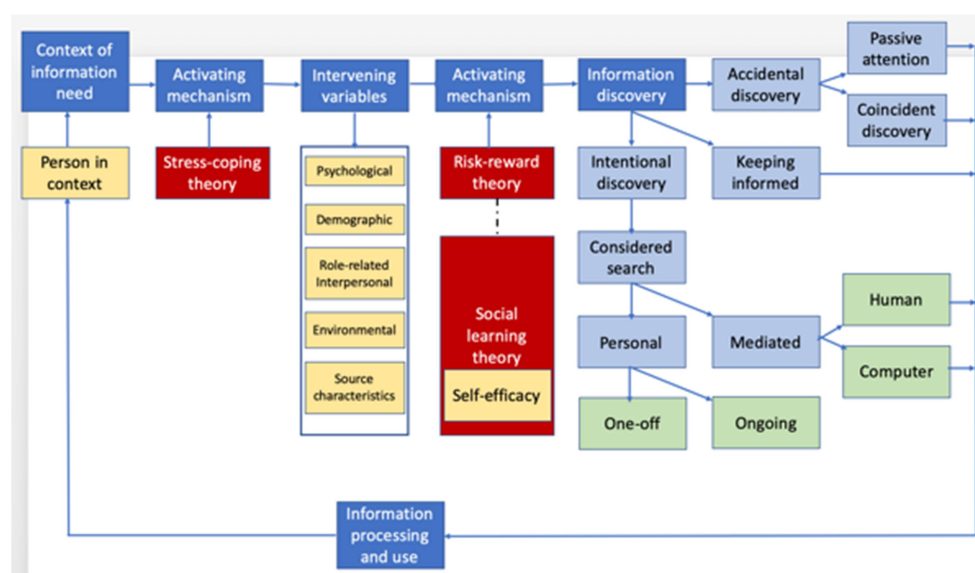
Context of information need

Person in context

Activating mechanism

Stress-coping theory

Intervening variables

Psychological

Demographic

Role-related Interpersonal

Environmental

Source characteristics

Activating mechanism

Risk-reward theory

Social learning theory

Self-efficacy

Information discovery

Accidental discovery

Passive attention

Coincident discovery

Intentional discovery

Keeping informed

Considered search

Personal

Mediated

Human

Computer

One-off

Ongoing

Information processing and use